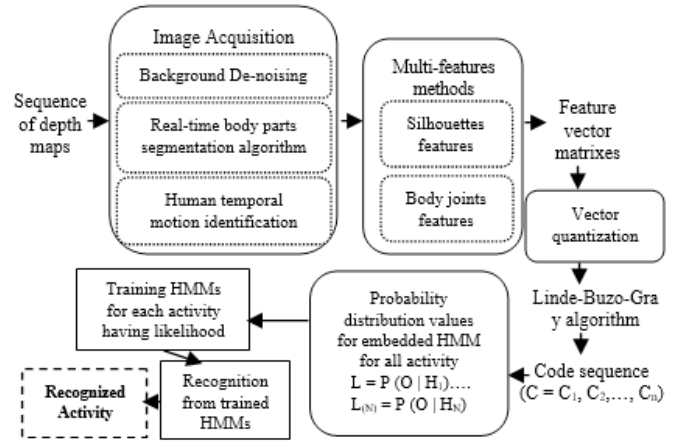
Sequence of depth maps

Image Acquisition

Background De-noising

Real-time body parts segmentation algorithm

Human temporal motion identification

Multi-features methods

Silhouettes features

Body joints features

Feature vector matrixes

Vector quantization

Linde-Buzo-Gray algorithm

Code sequence ($C = C_1, C_2, \ldots, C_n$)

Probability distribution values for embedded HMM for all activity $L = P(O \mid H_1)$…. $L_{(N)} = P(O \mid H_N)$

Training HMMs for each activity having likelihood

Recognition from trained HMMs

Recognized Activity